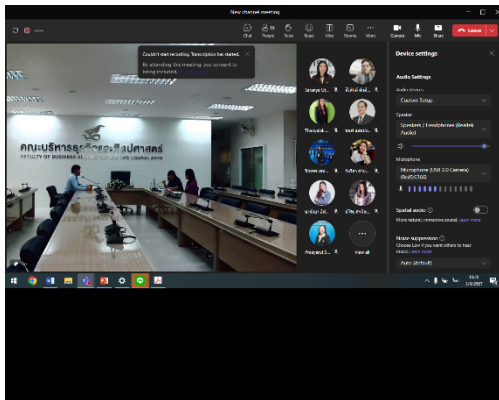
New channel meeting

Chat People Raise React View Rooms More Camera Mic Share Leave

Couldn't start recording. Transcription has started.

By attending this meeting, you consent to being included.

คณะบริหารธุรกิจและศิลปศาสตร์
FACULTY OF BUSINESS ADMINISTRATION AND LIBERAL ARTS

Saranya Ut... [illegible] Thanyalak... Tharinee... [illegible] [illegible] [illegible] Phanpatt U... View all

Device settings

Audio Settings

Audio devices

Custom Setup

Speaker

Speakers / Headphones (Realtek Audio)

Microphone

Microphone (USB 2.0 Camera) (0c45:6366)

Spatial audio

More natural, immersive sound. Learn more

Noise suppression

Choose Low if you want others to hear music. Learn more

Auto (default)